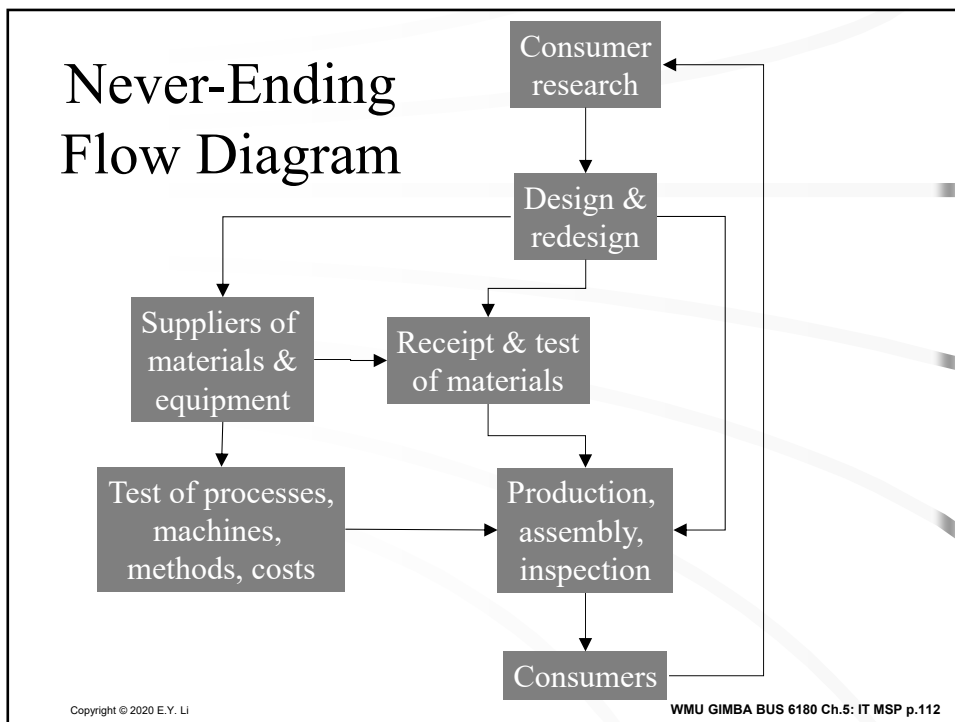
Never-Ending Flow Diagram

Consumer research

Design & redesign

Suppliers of materials & equipment

Receipt & test of materials

Test of processes, machines, methods, costs

Production, assembly, inspection

Consumers

Copyright © 2020 E.Y. Li

WMU GIMBA BUS 6180 Ch.5: IT MSP p.112